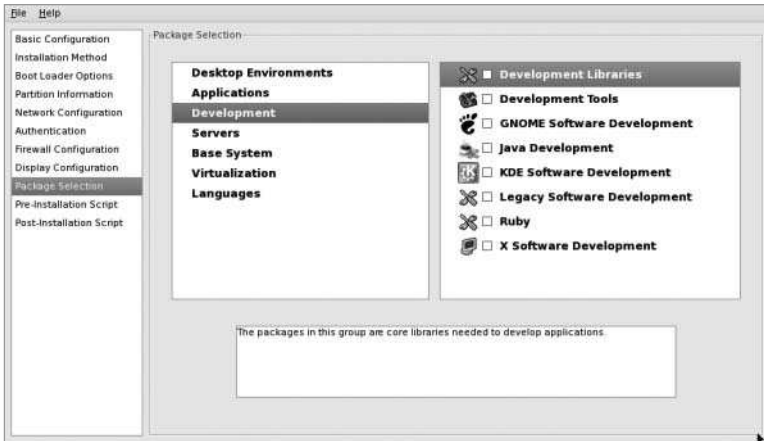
File Help

Basic Configuration
Installation Method
Boot Loader Options
Partition Information
Network Configuration
Authentication
Firewall Configuration
Display Configuration
Package Selection
Pre-Installation Script
Post-Installation Script

Package Selection

Desktop Environments
Applications
Development
Servers
Base System
Virtualization
Languages

Development Libraries
Development Tools
GNOME Software Development
Java Development
KDE Software Development
Legacy Software Development
Ruby
X Software Development

The packages in this group are core libraries needed to develop applications.